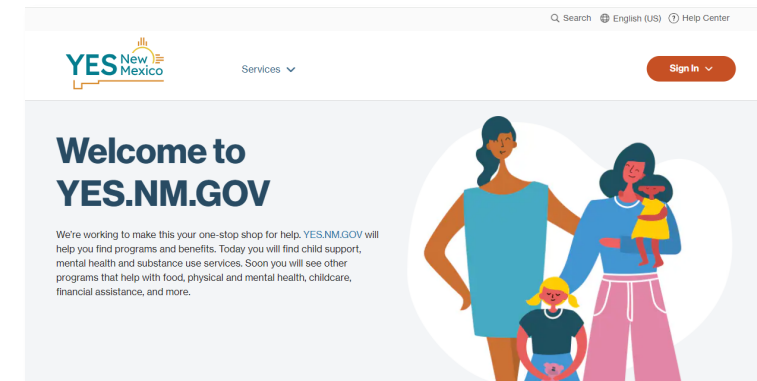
Search English (US) Help Center

YES New Mexico

Services

Sign In

Welcome to YES.NM.GOV

We're working to make this your one-stop shop for help. YES.NM.GOV will help you find programs and benefits. Today you will find child support, mental health and substance use services. Soon you will see other programs that help with food, physical and mental health, childcare, financial assistance, and more.